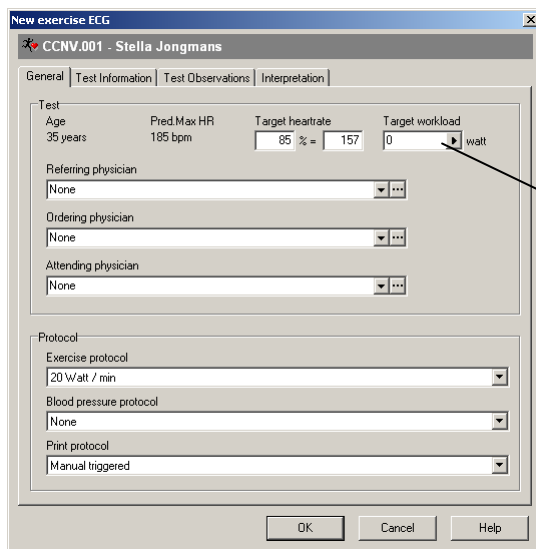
New exercise ECG
X
CCNV.001 - Stella Jongmans

General | Test Information | Test Observations | Interpretation

Test
Age
35 years
Pred.Max HR
185 bpm
Target heartrate
85 % = 157
Target workload
0 watt

Referring physician
None

Ordering physician
None

Attending physician
None

Protocol
Exercise protocol
20 Watt / min

Blood pressure protocol
None

Print protocol
Manual triggered

OK
Cancel
Help